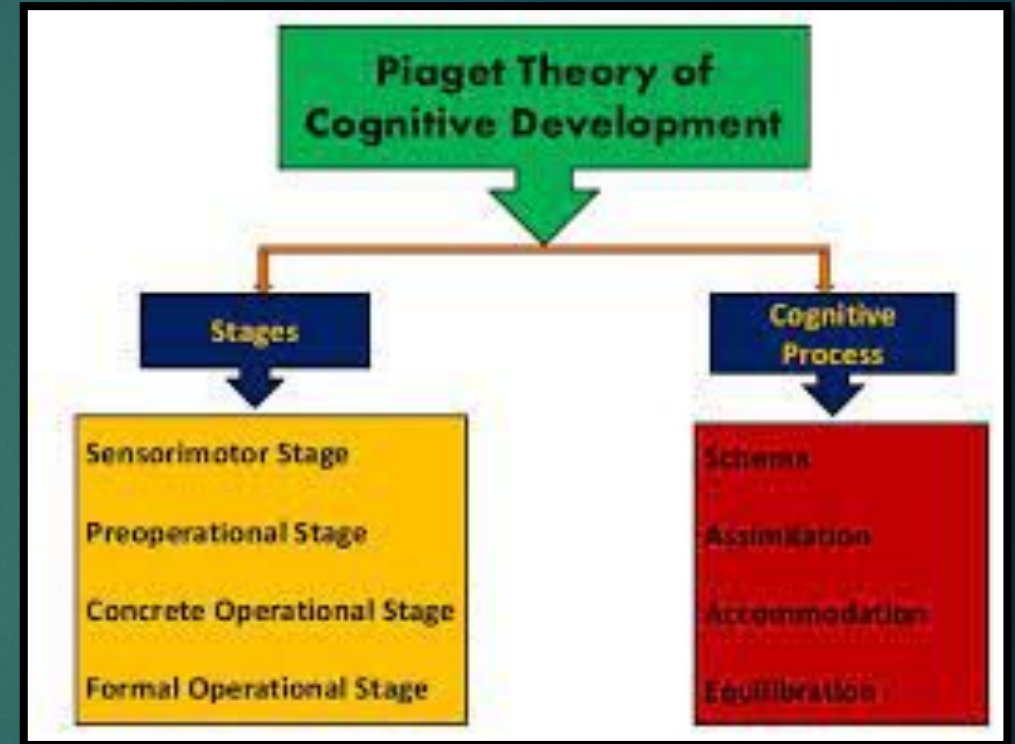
Piaget Theory of Cognitive Development

Stages

Sensorimotor Stage

Preoperational Stage

Concrete Operational Stage

Formal Operational Stage

Cognitive Process

Schema

Assimilation

Accommodation

Equilibration